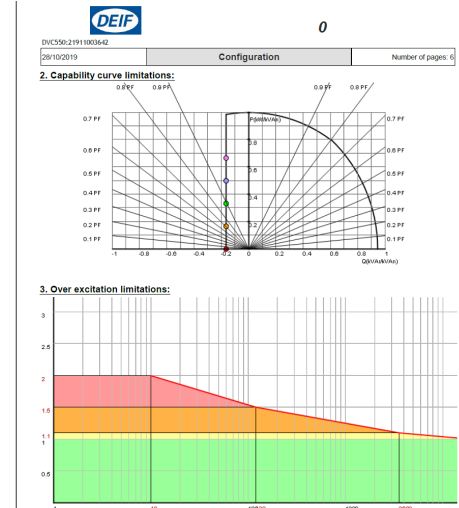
DEIF

0

DVC550:21911003642

| 28/10/2019 | Configuration | Number of pages: 6 |
|---|---|---|

2. Capability curve limitations:

0.8 PF 0.9 PF 0.9 PF 0.8 PF

0.7 PF 0.7 PF

0.6 PF 0.6 PF

0.5 PF 0.5 PF

0.4 PF 0.4 PF

0.3 PF 0.3 PF

0.2 PF 0.2 PF

0.1 PF 0.1 PF

P(kW/kVAn)

0.8

0.6

0.4

0.2

-1 -0.8 -0.6 -0.4 -0.2 0 0.2 0.4 0.6 0.8 1

Q(kVAr/kVAn)

3. Over excitation limitations:

3

2.5

2

1.5

1.1

1

0.5